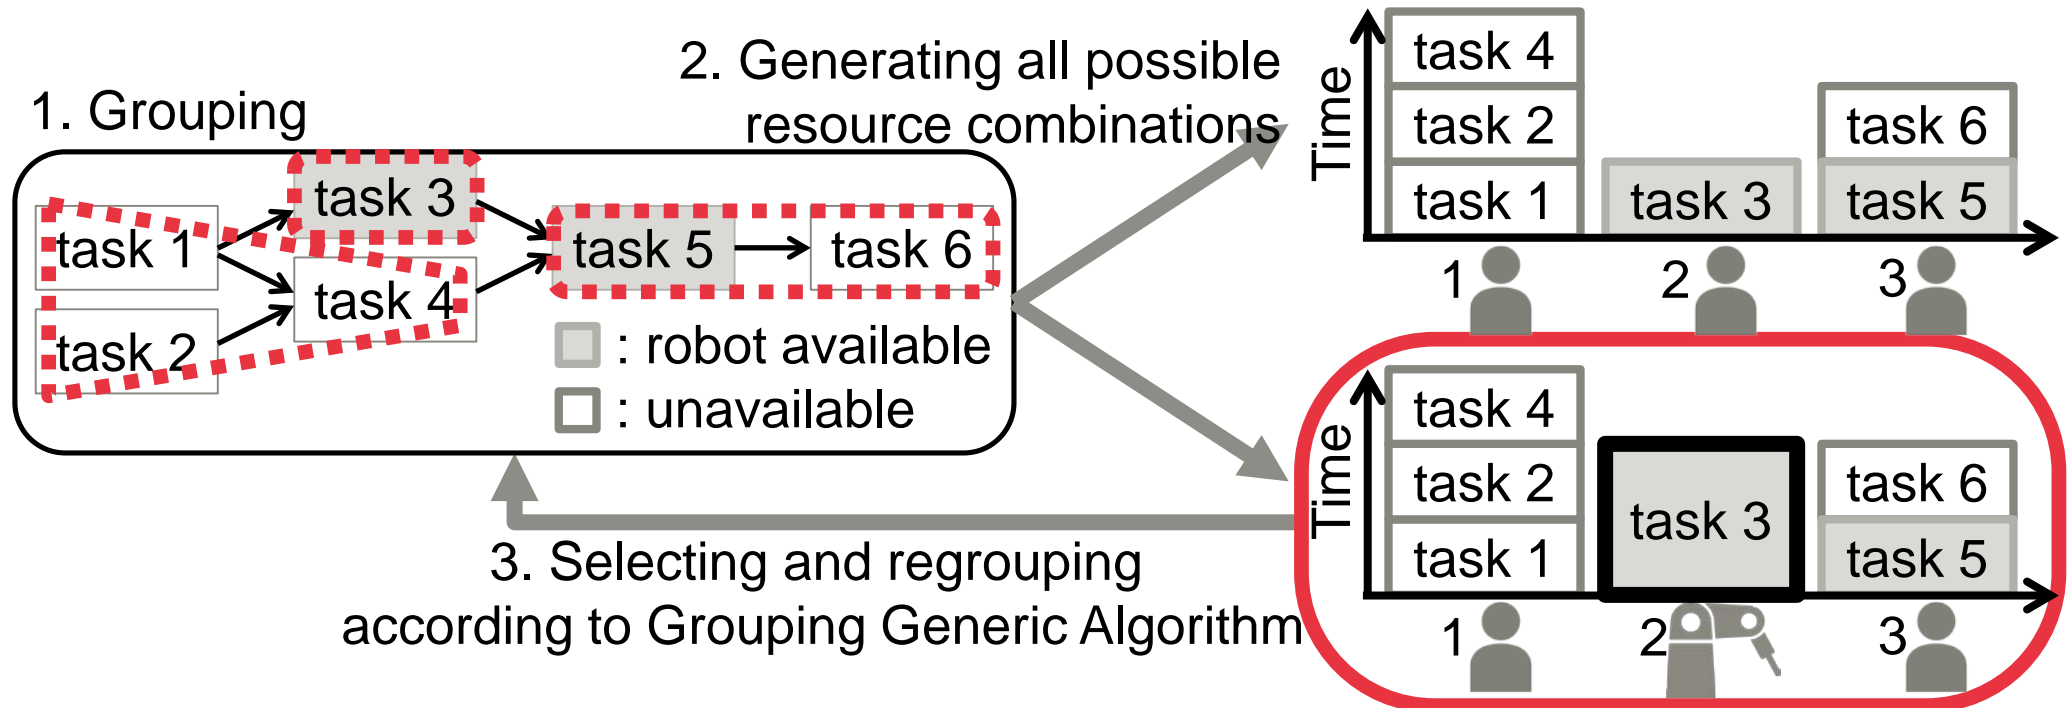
1. Grouping

task 1
task 2
task 3
task 4
task 5
task 6

: robot available
: unavailable

2. Generating all possible resource combinations

Time
task 4
task 2
task 1
task 3
task 6
task 5
1
2
3

Time
task 4
task 2
task 1
task 3
task 6
task 5
1
2
3

3. Selecting and regrouping according to Grouping Generic Algorithm